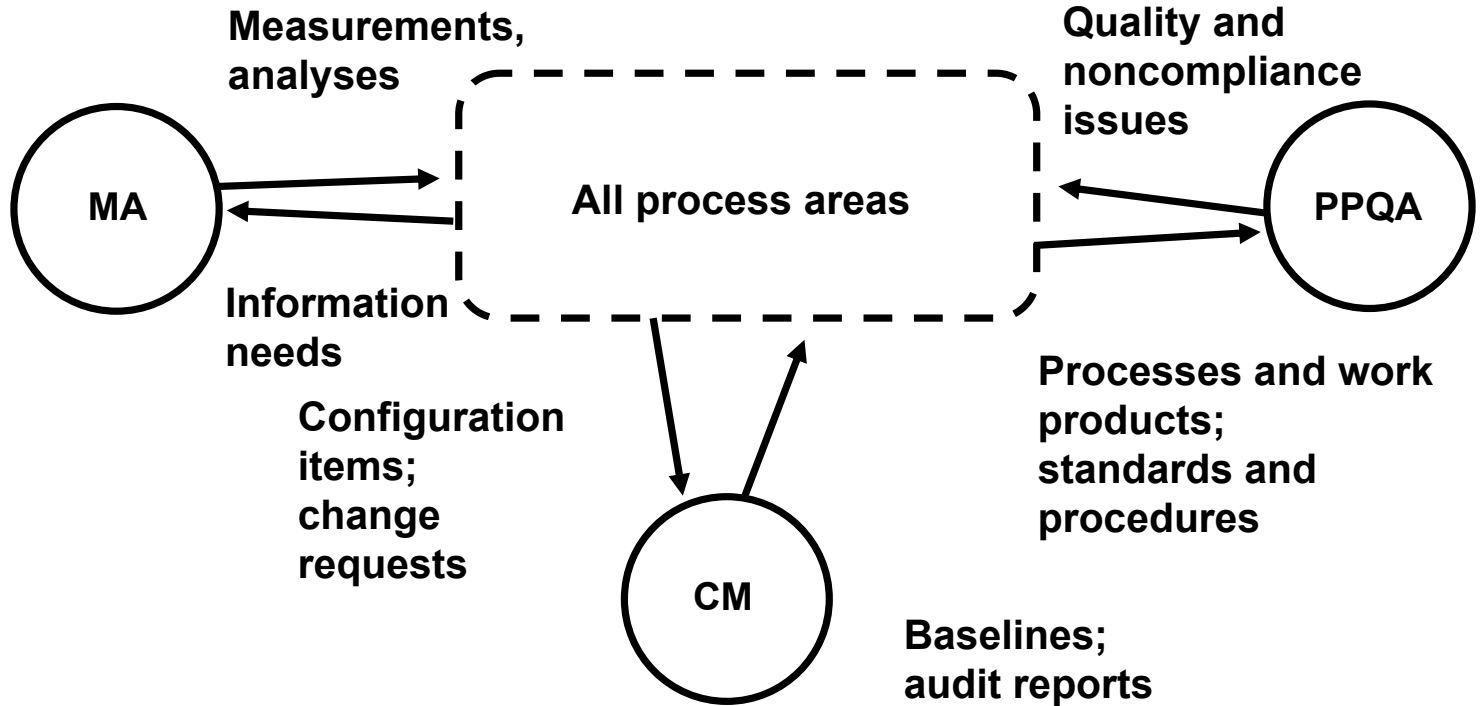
Measurements, analyses

Quality and noncompliance issues

MA

All process areas

PPQA

Information needs

Processes and work products; standards and procedures

Configuration items; change requests

CM

Baselines; audit reports